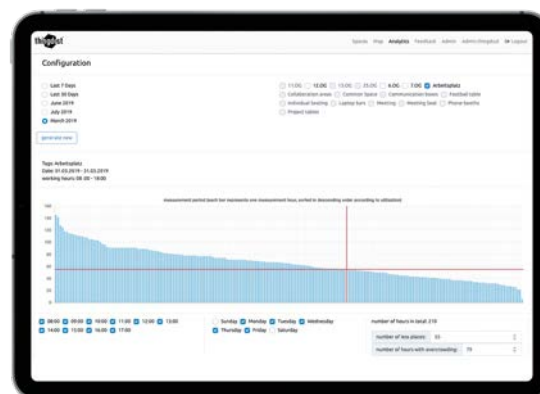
thingdust

Spaces Map Analytics Feedback Admin Admin thingdust Logout

Configuration

Last 7 Days
Last 30 Days
June 2019
July 2019
March 2019

generate new

11.OG 12.OG 13.OG 25.OG 6.OG 7.OG Arbeitsplatz
Collaboration areas Common Space Communication boxes Football table
Individual booking Laptop bars Meeting Meeting Seat Phone booths
Project tables

Tags: Arbeitsplatz
Date: 01.03.2019 - 31.03.2019
working hours 08:00 - 18:00

measurement period (each bar represents one measurement hour, sorted in descending order according to utilization)

140
120
100
80
60
40
20
0

08:00 09:00 10:00 11:00 12:00 13:00
14:00 15:00 16:00 17:00

Sunday Monday Tuesday Wednesday
Thursday Friday Saturday

number of hours in total: 210

number of less places: 55

number of hours with overcrowding: 79